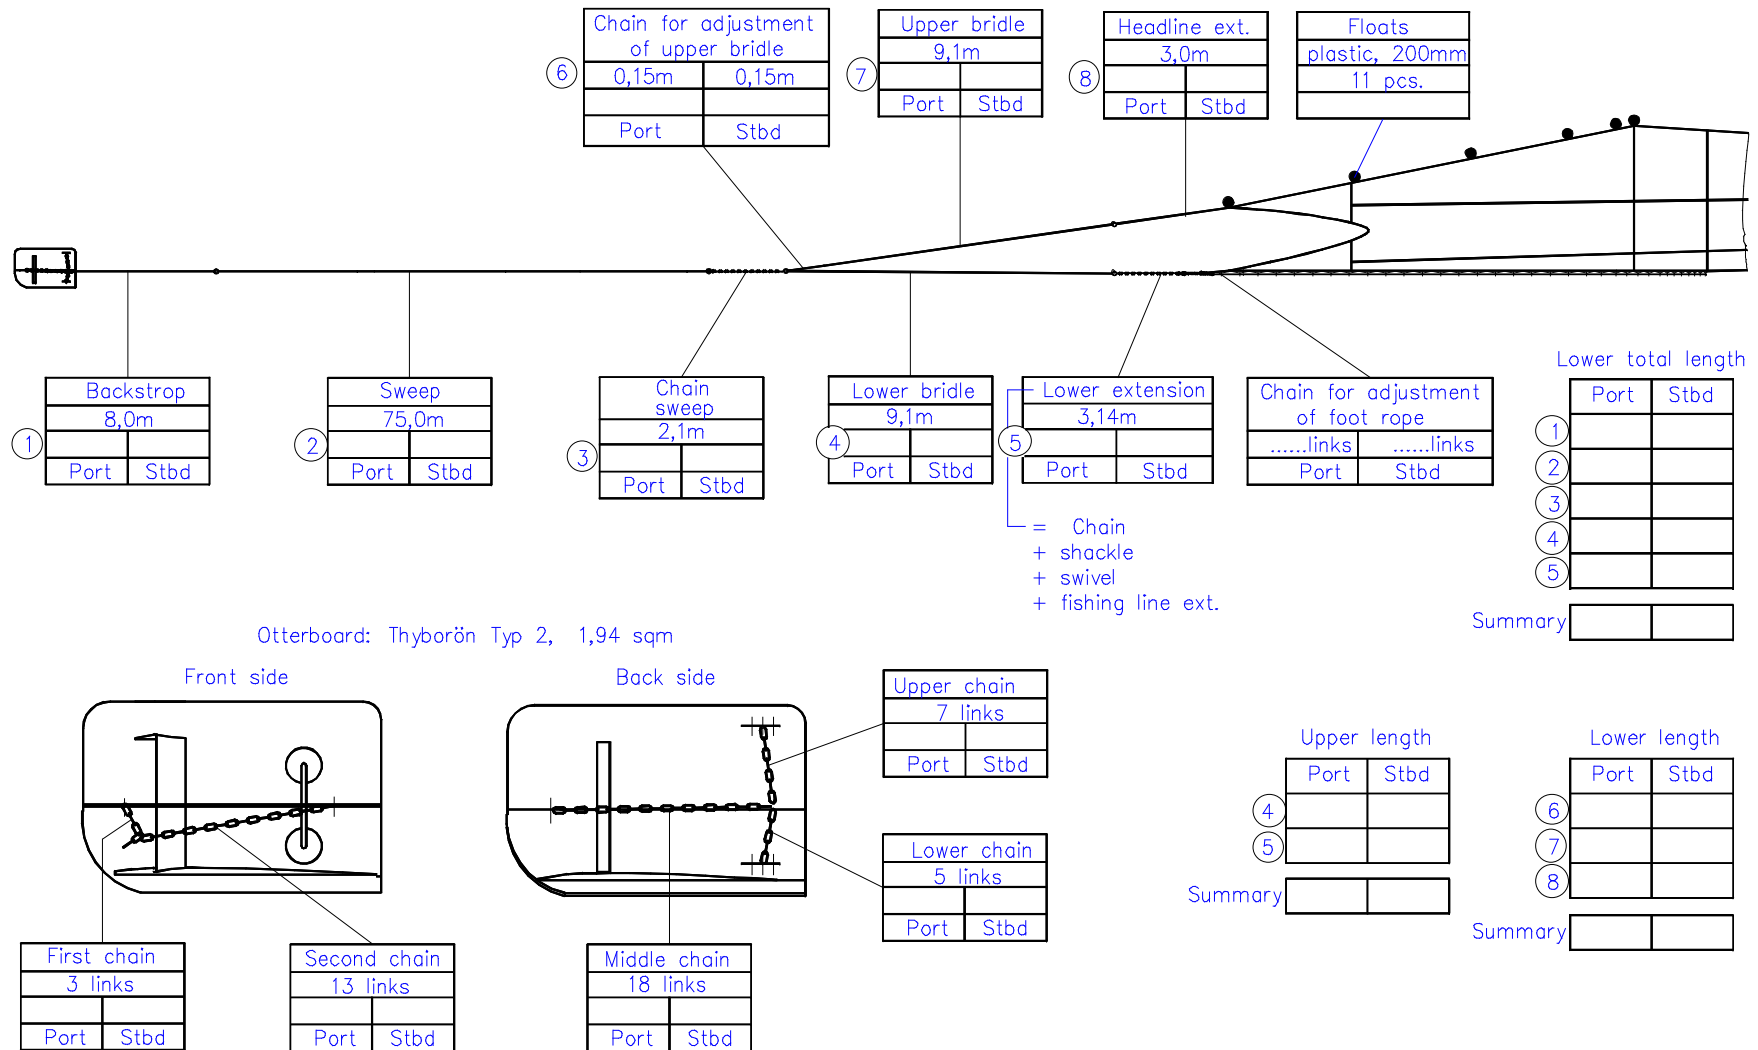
6

| Chain for adjustment of upper bridle | |
|---|---|
| 0,15m | 0,15m |
| | |
| Port | Stbd |

7

| Upper bridle | |
|---|---|
| 9,1m | |
| | |
| Port | Stbd |

8

| Headline ext. | |
|---|---|
| 3,0m | |
| | |
| Port | Stbd |

| Floats |
|---|
| plastic, 200mm |
| 11 pcs. |
| |

1

| Backstrop | |
|---|---|
| 8,0m | |
| | |
| Port | Stbd |

2

| Sweep | |
|---|---|
| 75,0m | |
| | |
| Port | Stbd |

3

| Chain sweep | |
|---|---|
| 2,1m | |
| | |
| Port | Stbd |

4

| Lower bridle | |
|---|---|
| 9,1m | |
| | |
| Port | Stbd |

5

| Lower extension | |
|---|---|
| 3,14m | |
| | |
| Port | Stbd |

= Chain
+ shackle
+ swivel
+ fishing line ext.

| Chain for adjustment of foot rope | |
|---|---|
| ......links | ......links |
| Port | Stbd |

Lower total length

| | Port | Stbd |
|---|---|---|
| 1 | | |
| 2 | | |
| 3 | | |
| 4 | | |
| 5 | | |
| Summary | | |

Otterboard: Thyborön Typ 2, 1,94 sqm

Front side

Back side

| Upper chain | |
|---|---|
| 7 links | |
| | |
| Port | Stbd |

| Lower chain | |
|---|---|
| 5 links | |
| | |
| Port | Stbd |

Upper length

| | Port | Stbd |
|---|---|---|
| 4 | | |
| 5 | | |
| Summary | | |

Lower length

| | Port | Stbd |
|---|---|---|
| 6 | | |
| 7 | | |
| 8 | | |
| Summary | | |

| First chain | |
|---|---|
| 3 links | |
| | |
| Port | Stbd |

| Second chain | |
|---|---|
| 13 links | |
| | |
| Port | Stbd |

| Middle chain | |
|---|---|
| 18 links | |
| | |
| Port | Stbd |